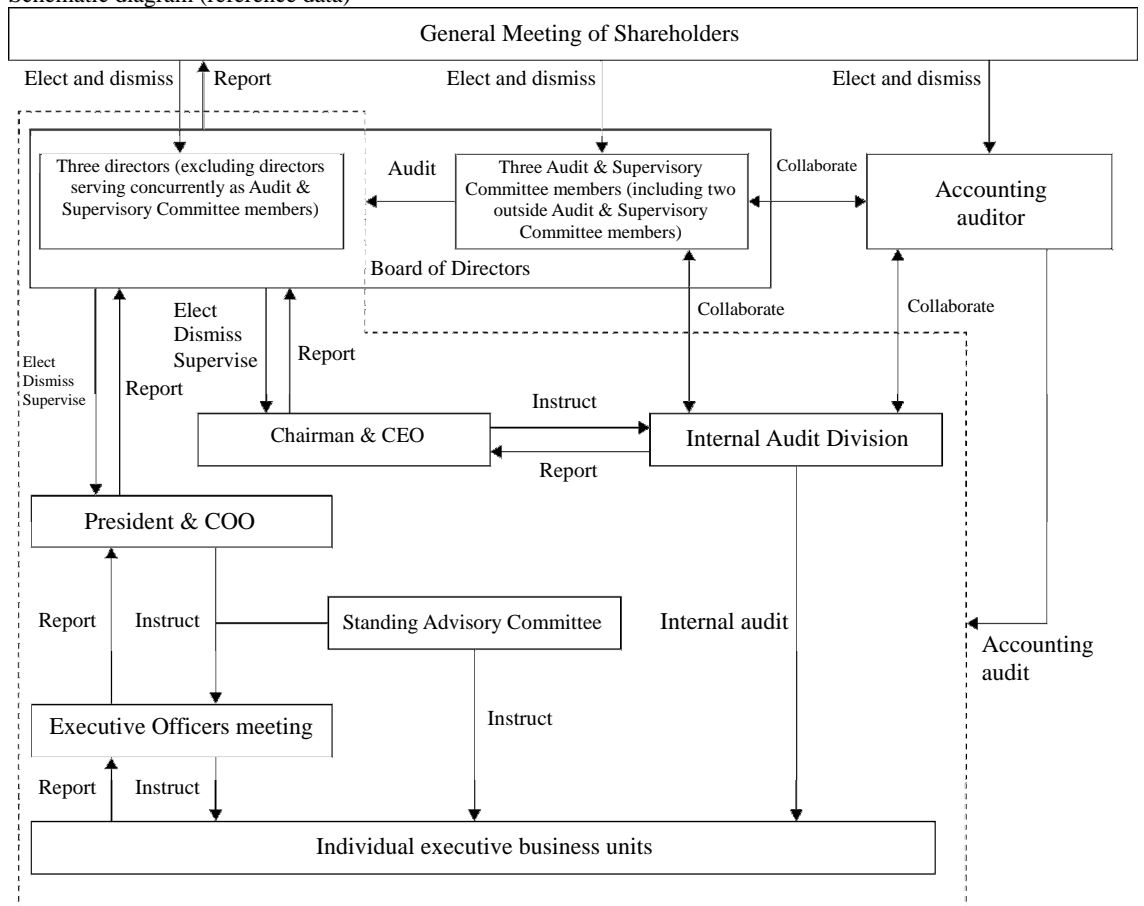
Schematic diagram (reference data)

General Meeting of Shareholders

Elect and dismiss

Report

Elect and dismiss

Elect and dismiss

Three directors (excluding directors serving concurrently as Audit & Supervisory Committee members)

Audit

Three Audit & Supervisory Committee members (including two outside Audit & Supervisory Committee members)

Collaborate

Accounting auditor

Board of Directors

Elect Dismiss Supervise

Report

Collaborate

Collaborate

Elect Dismiss Supervise

Report

Instruct

Chairman & CEO

Internal Audit Division

Report

President & COO

Report

Instruct

Standing Advisory Committee

Internal audit

Accounting audit

Instruct

Executive Officers meeting

Report

Instruct

Individual executive business units